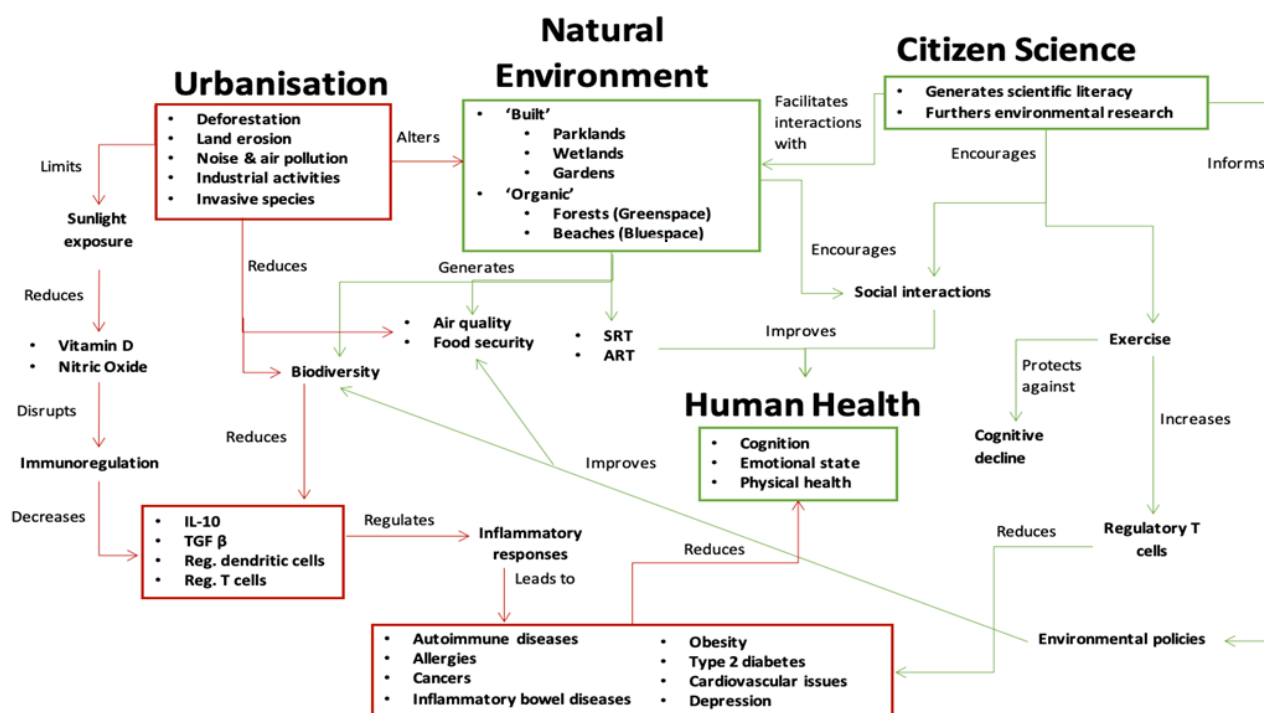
Urbanisation
- Deforestation
- Land erosion
- Noise & air pollution
- Industrial activities
- Invasive species

Natural Environment
- 'Built'
  - Parklands
  - Wetlands
  - Gardens
- 'Organic'
  - Forests (Greenspace)
  - Beaches (Bluespace)

Citizen Science
- Generates scientific literacy
- Furthers environmental research

Alters

Facilitates interactions with

Encourages

Informs

Limits

Sunlight exposure

Reduces

- Vitamin D
- Nitric Oxide

Disrupts

Immunoregulation

Decreases

Reduces

Generates

Encourages

Social interactions

- Air quality
- Food security

- SRT
- ART

Improves

Exercise

Biodiversity

Protects against

Cognitive decline

Increases

Human Health
- Cognition
- Emotional state
- Physical health

Reduces

Improves

- IL-10
- TGF β
- Reg. dendritic cells
- Reg. T cells

Regulates

Inflammatory responses

Leads to

Reduces

Reduces

Regulatory T cells

- Autoimmune diseases
- Allergies
- Cancers
- Inflammatory bowel diseases

- Obesity
- Type 2 diabetes
- Cardiovascular issues
- Depression

Environmental policies